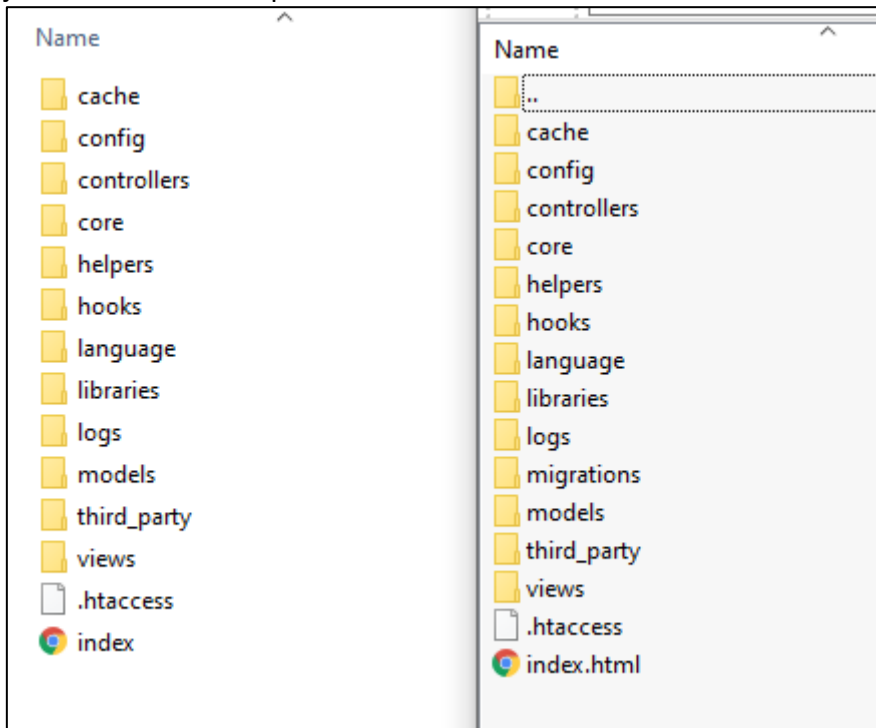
Name

cache
config
controllers
core
helpers
hooks
language
libraries
logs
models
third_party
views
.htaccess
index

Name

..
cache
config
controllers
core
helpers
hooks
language
libraries
logs
migrations
models
third_party
views
.htaccess
index.html